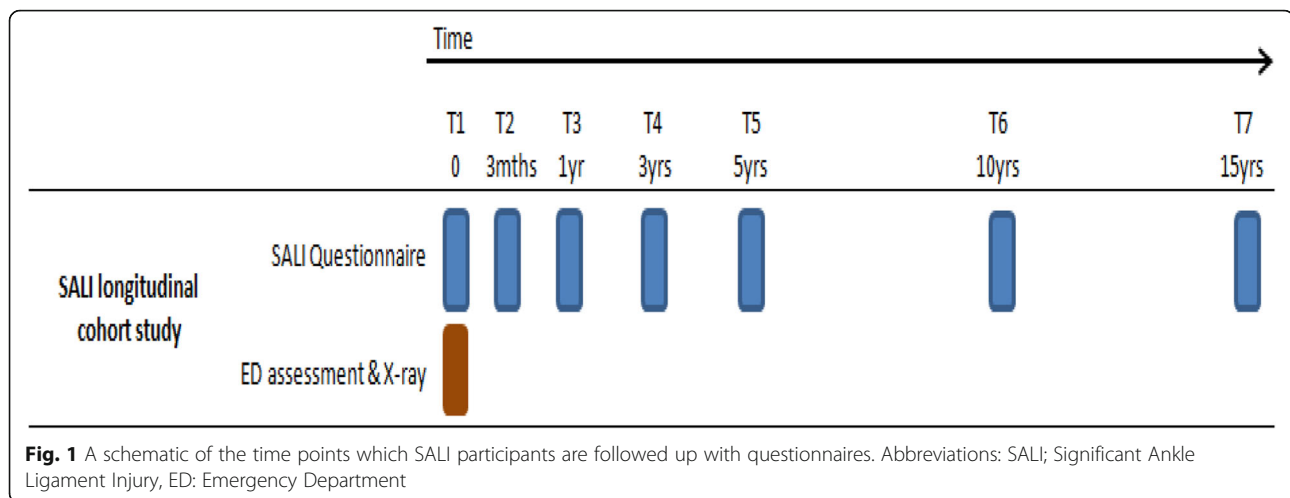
Time

T1 0
T2 3mths
T3 1yr
T4 3yrs
T5 5yrs
T6 10yrs
T7 15yrs

SALI longitudinal cohort study

SALI Questionnaire

ED assessment & X-ray

**Fig. 1** A schematic of the time points which SALI participants are followed up with questionnaires. Abbreviations: SALI; Significant Ankle Ligament Injury, ED: Emergency Department